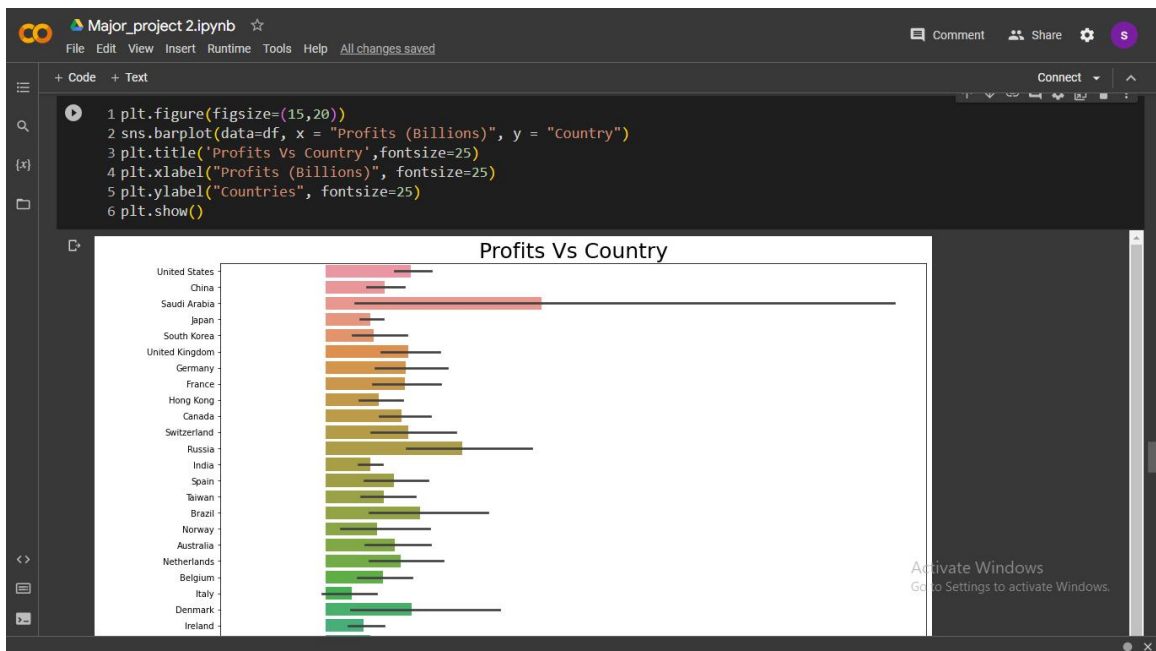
CO Major_project 2.ipynb ☆
File Edit View Insert Runtime Tools Help All changes saved

Comment Share S

+ Code + Text

Connect

1 plt.figure(figsize=(15,20))
2 sns.barplot(data=df, x = "Profits (Billions)", y = "Country")
3 plt.title('Profits Vs Country',fontsize=25)
4 plt.xlabel("Profits (Billions)", fontsize=25)
5 plt.ylabel("Countries", fontsize=25)
6 plt.show()

Profits Vs Country

United States
China
Saudi Arabia
Japan
South Korea
United Kingdom
Germany
France
Hong Kong
Canada
Switzerland
Russia
India
Spain
Taiwan
Brazil
Norway
Australia
Netherlands
Belgium
Italy
Denmark
Ireland

Activate Windows
Go to Settings to activate Windows.